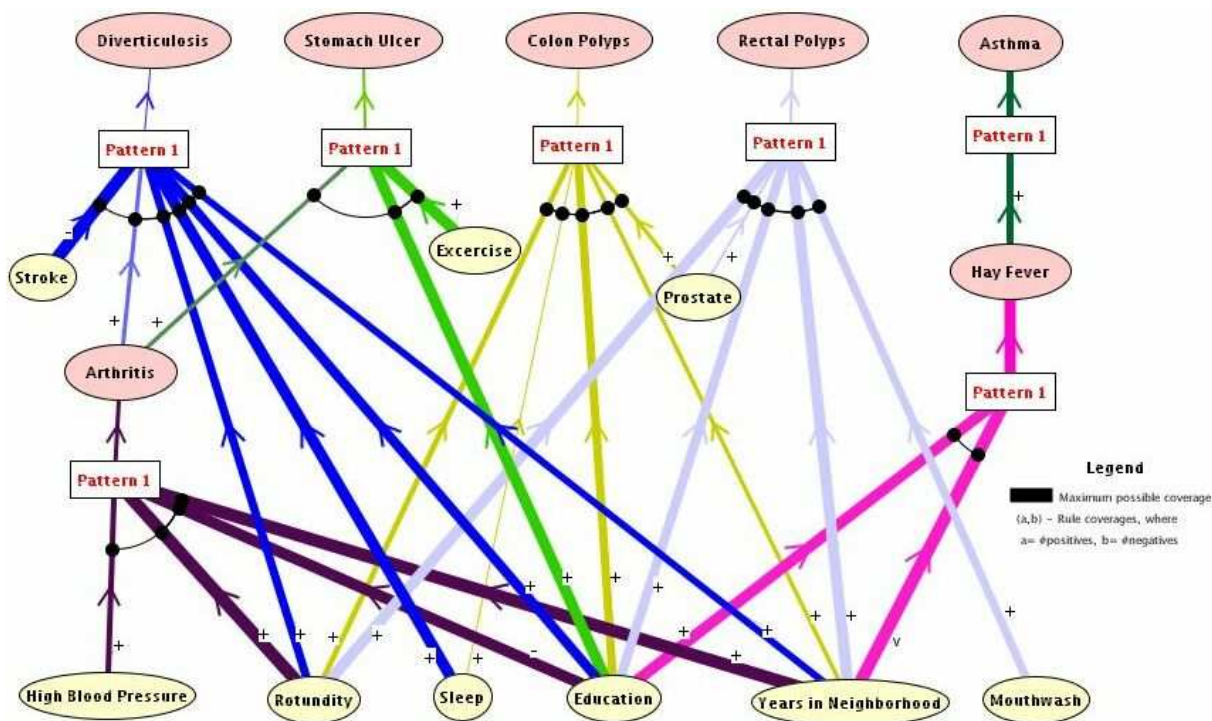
Diverticulosis
Stomach Ulcer
Colon Polyps
Rectal Polyps
Asthma

Pattern 1
Pattern 1
Pattern 1
Pattern 1
Pattern 1

+
-
Stroke
Excercise
+
+
+
Prostate
Hay Fever
+
+
Arthritis
Pattern 1
Pattern 1

Legend
Maximum possible coverage
(a,b) - Rule coverages, where
a= #positives, b= #negatives

+
+
+
+
+
+
+
+
+
+
+
+
+
-
+
+
v
+
+
+

High Blood Pressure
Rotundity
Sleep
Education
Years in Neighborhood
Mouthwash